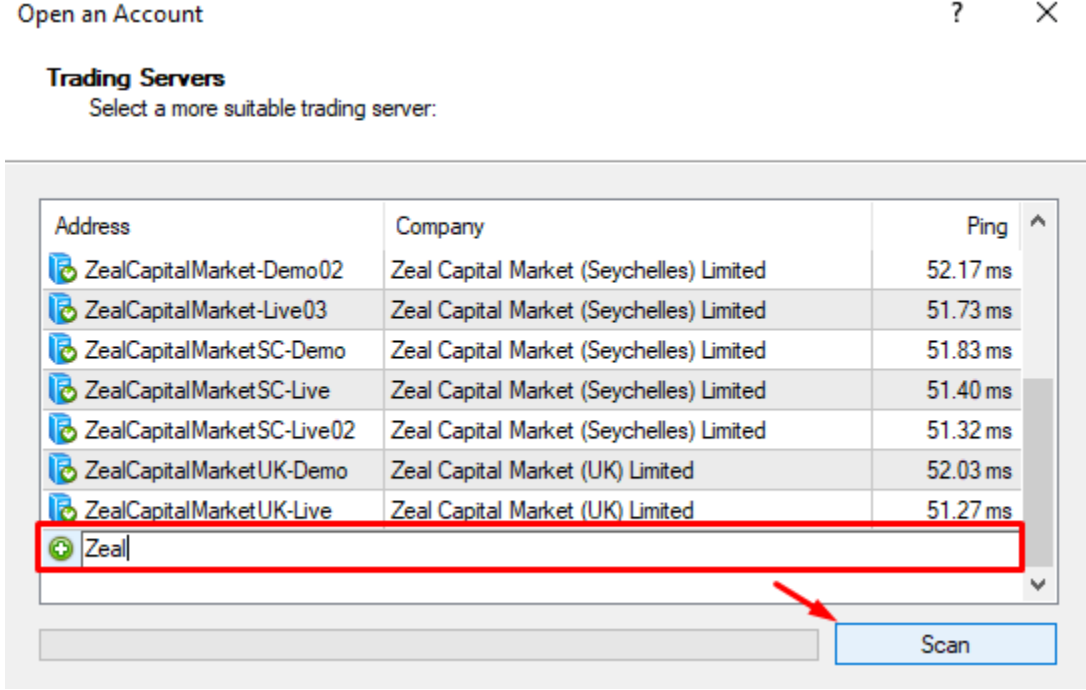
Open an Account ? ×

**Trading Servers**
Select a more suitable trading server:

| Address | Company | Ping |
|---|---|---|
| ZealCapitalMarket-Demo02 | Zeal Capital Market (Seychelles) Limited | 52.17 ms |
| ZealCapitalMarket-Live03 | Zeal Capital Market (Seychelles) Limited | 51.73 ms |
| ZealCapitalMarketSC-Demo | Zeal Capital Market (Seychelles) Limited | 51.83 ms |
| ZealCapitalMarketSC-Live | Zeal Capital Market (Seychelles) Limited | 51.40 ms |
| ZealCapitalMarketSC-Live02 | Zeal Capital Market (Seychelles) Limited | 51.32 ms |
| ZealCapitalMarketUK-Demo | Zeal Capital Market (UK) Limited | 52.03 ms |
| ZealCapitalMarketUK-Live | Zeal Capital Market (UK) Limited | 51.27 ms |

Zeal

Scan